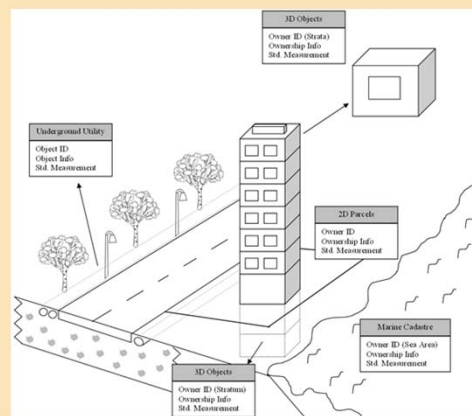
3D Objects
Owner ID (Strata)
Ownership Info
Std. Measurement

Underground Utility
Object ID
Object Info
Std. Measurement

2D Parcels
Owner ID
Ownership Info
Std. Measurement

Marine Cadastre
Owner ID (Sea Area)
Ownership Info
Std. Measurement

3D Objects
Owner ID (Stratum)
Ownership Info
Std. Measurement